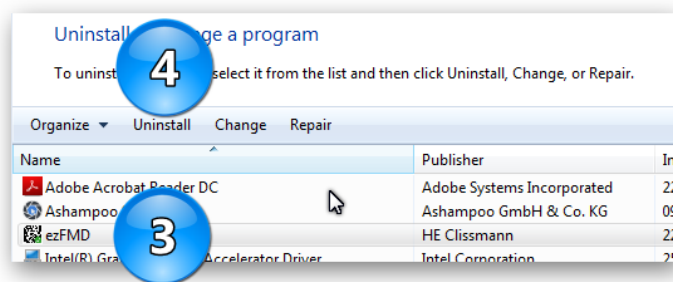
Uninstall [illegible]ge a program

To uninst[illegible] select it from the list and then click Uninstall, Change, or Repair.

4

Organize ▾ Uninstall Change Repair

| Name | Publisher | In |
|---|---|---|
| Adobe Acrobat Reader DC | Adobe Systems Incorporated | 2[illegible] |
| Ashampoo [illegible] | Ashampoo GmbH & Co. KG | 0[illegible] |
| ezFMD | HE Clissmann | 2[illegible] |
| Intel(R) Gra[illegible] Accelerator Driver | Intel Corporation | 2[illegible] |

3